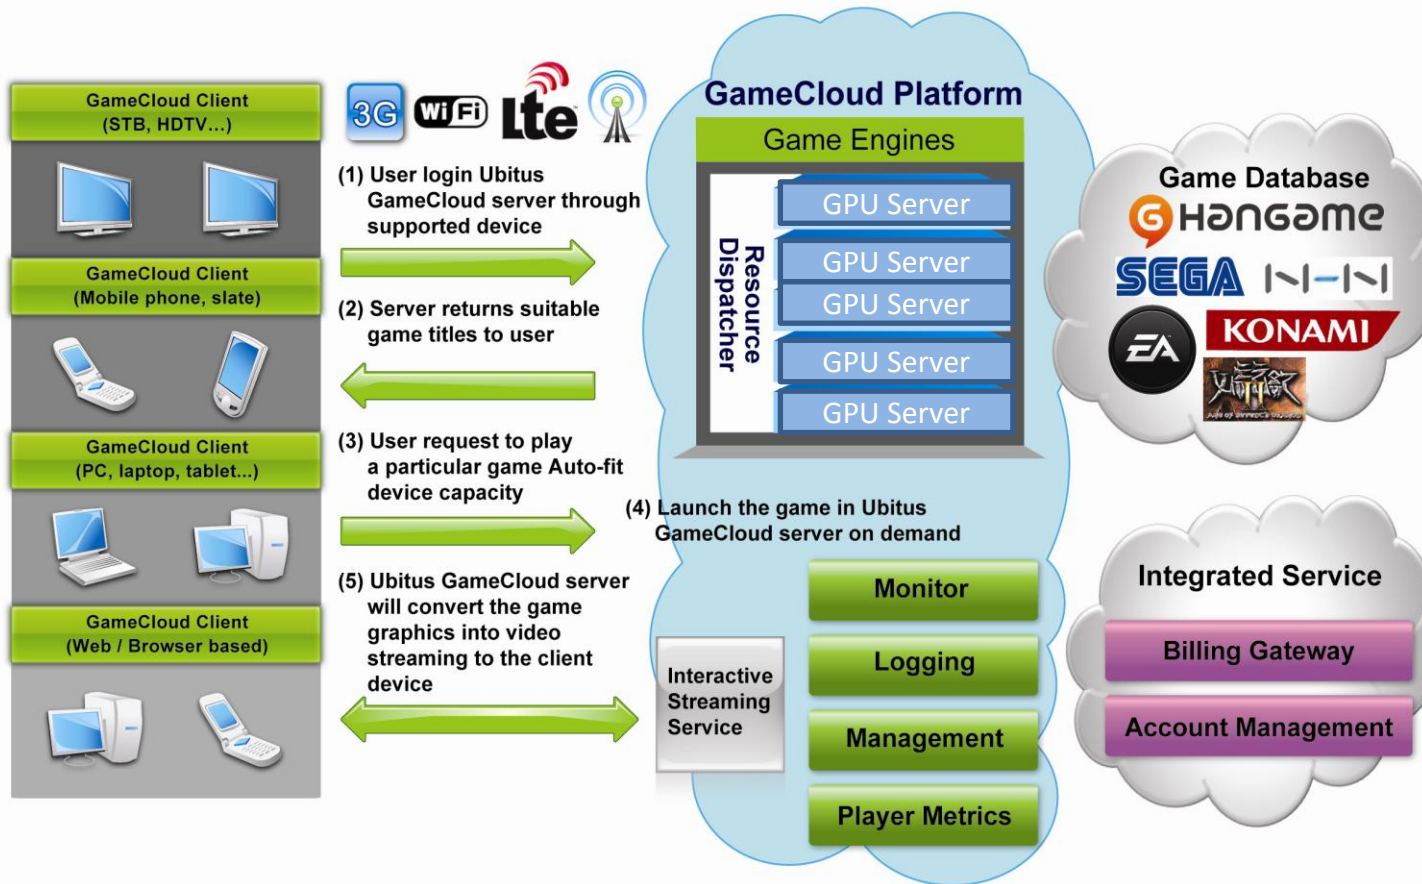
GameCloud Client
(STB, HDTV...)

GameCloud Client
(Mobile phone, slate)

GameCloud Client
(PC, laptop, tablet...)

GameCloud Client
(Web / Browser based)

3G WiFi Lte

(1) User login Ubitus GameCloud server through supported device

(2) Server returns suitable game titles to user

(3) User request to play a particular game Auto-fit device capacity

(4) Launch the game in Ubitus GameCloud server on demand

(5) Ubitus GameCloud server will convert the game graphics into video streaming to the client device

GameCloud Platform

Game Engines

Resource Dispatcher

GPU Server
GPU Server
GPU Server
GPU Server
GPU Server

Interactive Streaming Service

Monitor
Logging
Management
Player Metrics

Game Database
Hangame
SEGA
NHN
EA
KONAMI
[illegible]

Integrated Service
Billing Gateway
Account Management